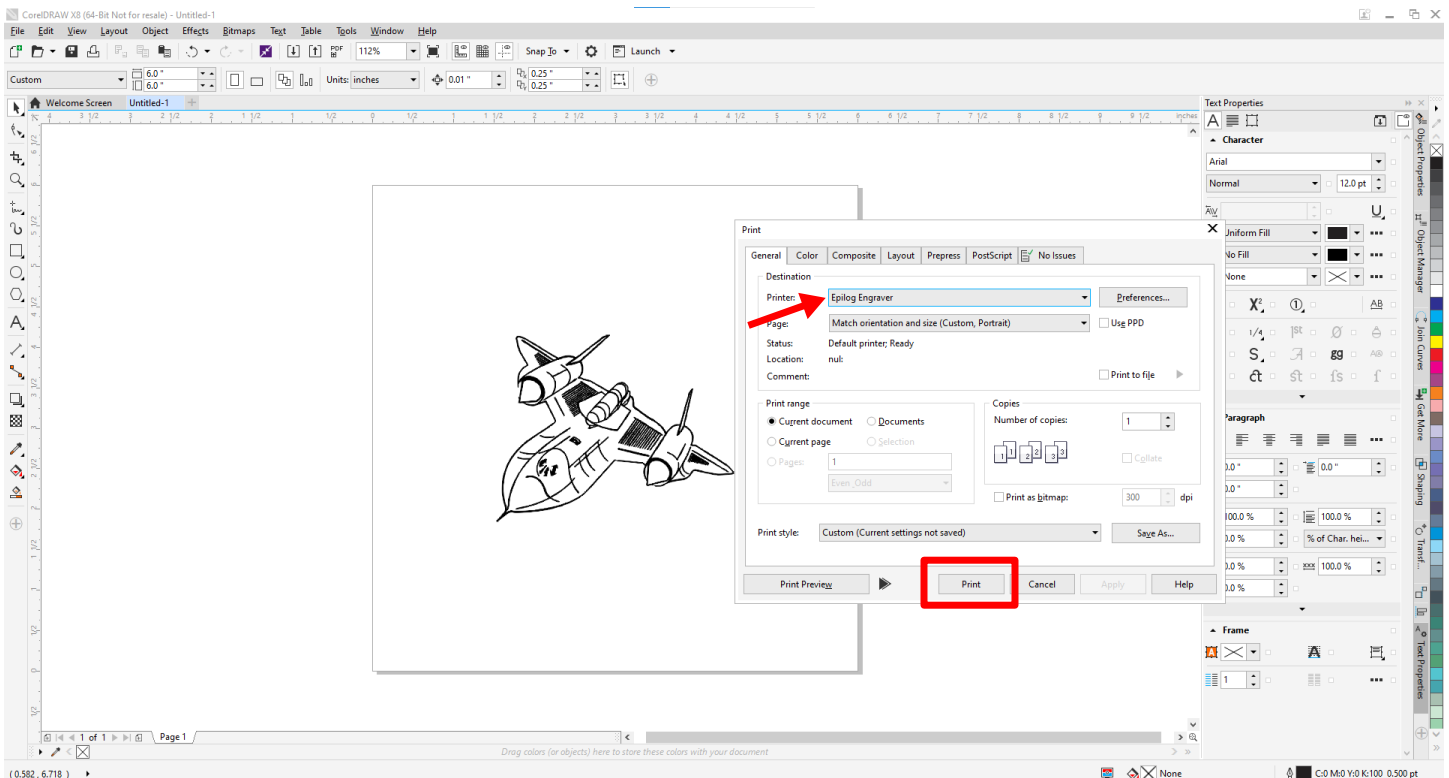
CorelDRAW X8 (64-Bit Not for resale) - Untitled-1

File Edit View Layout Object Effects Bitmaps Text Table Tools Window Help

112% Snap To Launch

Custom 6.0 " 6.0 " Units: inches 0.01 " 0.25 " 0.25 "

Welcome Screen Untitled-1

inches

Print

General Color Composite Layout Prepress PostScript No Issues

Destination

Printer: Epilog Engraver Preferences...

Page: Match orientation and size (Custom, Portrait) Use PPD

Status: Default printer; Ready

Location: nul:

Comment: Print to file

Print range

Current document Documents

Current page Selection

Pages: 1

Even, Odd

Copies

Number of copies: 1

Collate

Print as bitmap: 300 dpi

Print style: Custom (Current settings not saved) Save As...

Print Preview Print Cancel Apply Help

Text Properties

Character

Arial

Normal 12.0 pt

Uniform Fill

No Fill

None

Paragraph

0.0 " 0.0 "

0.0 "

100.0 % 100.0 %

0.0 % % of Char. hei...

0.0 % 100.0 %

0.0 %

Frame

1

Object Properties Object Manager Join Curves Get More Shaping Transf... Text Properties

1 of 1 Page 1

Drag colors (or objects) here to store these colors with your document

( 0.582 , 6.718 )

None C:0 M:0 Y:0 K:100 0.500 pt